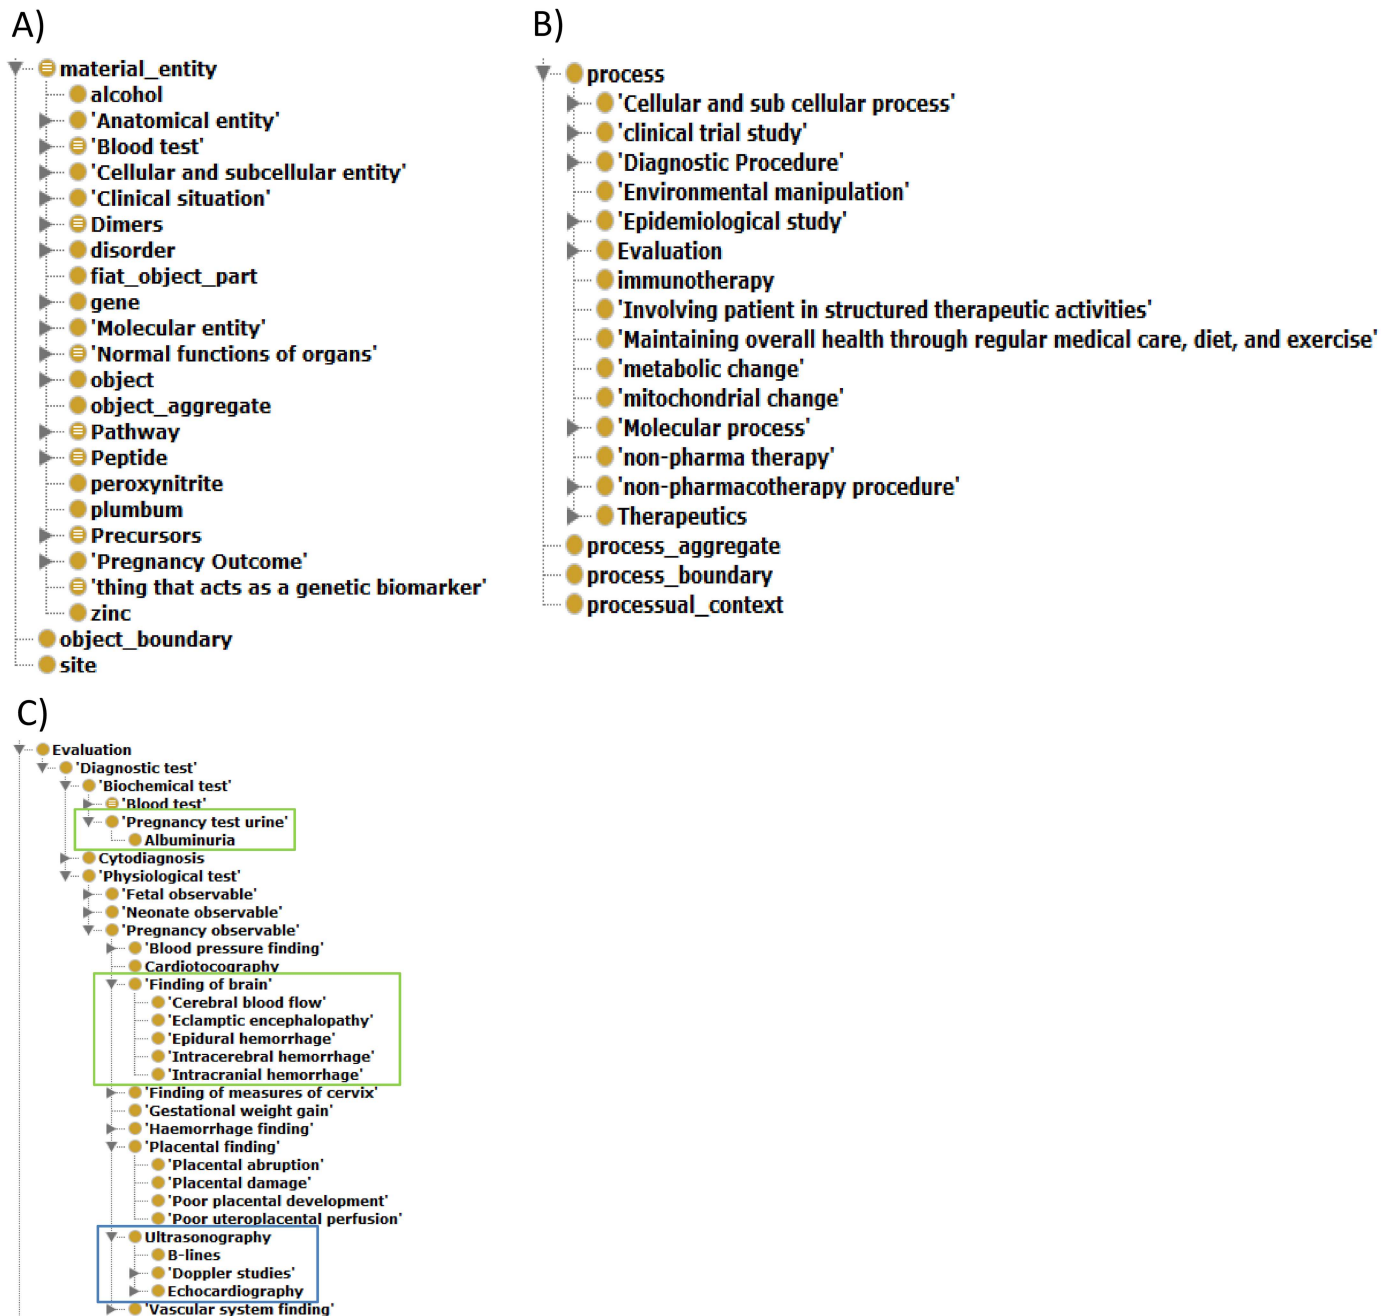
A)

material_entity
alcohol
'Anatomical entity'
'Blood test'
'Cellular and subcellular entity'
'Clinical situation'
Dimers
disorder
fiat_object_part
gene
'Molecular entity'
'Normal functions of organs'
object
object_aggregate
Pathway
Peptide
peroxynitrite
plumbum
Precursors
'Pregnancy Outcome'
'thing that acts as a genetic biomarker'
zinc
object_boundary
site

B)

process
'Cellular and sub cellular process'
'clinical trial study'
'Diagnostic Procedure'
'Environmental manipulation'
'Epidemiological study'
Evaluation
immunotherapy
'Involving patient in structured therapeutic activities'
'Maintaining overall health through regular medical care, diet, and exercise'
'metabolic change'
'mitochondrial change'
'Molecular process'
'non-pharma therapy'
'non-pharmacotherapy procedure'
Therapeutics
process_aggregate
process_boundary
processual_context

C)

Evaluation
'Diagnostic test'
'Biochemical test'
'Blood test'
'Pregnancy test urine'
Albuminuria
Cytodiagnosis
'Physiological test'
'Fetal observable'
'Neonate observable'
'Pregnancy observable'
'Blood pressure finding'
Cardiotocography
'Finding of brain'
'Cerebral blood flow'
'Eclamptic encephalopathy'
'Epidural hemorrhage'
'Intracerebral hemorrhage'
'Intracranial hemorrhage'
'Finding of measures of cervix'
'Gestational weight gain'
'Haemorrhage finding'
'Placental finding'
'Placental abruption'
'Placental damage'
'Poor placental development'
'Poor uteroplacental perfusion'
Ultrasonography
B-lines
'Doppler studies'
Echocardiography
'Vascular system finding'